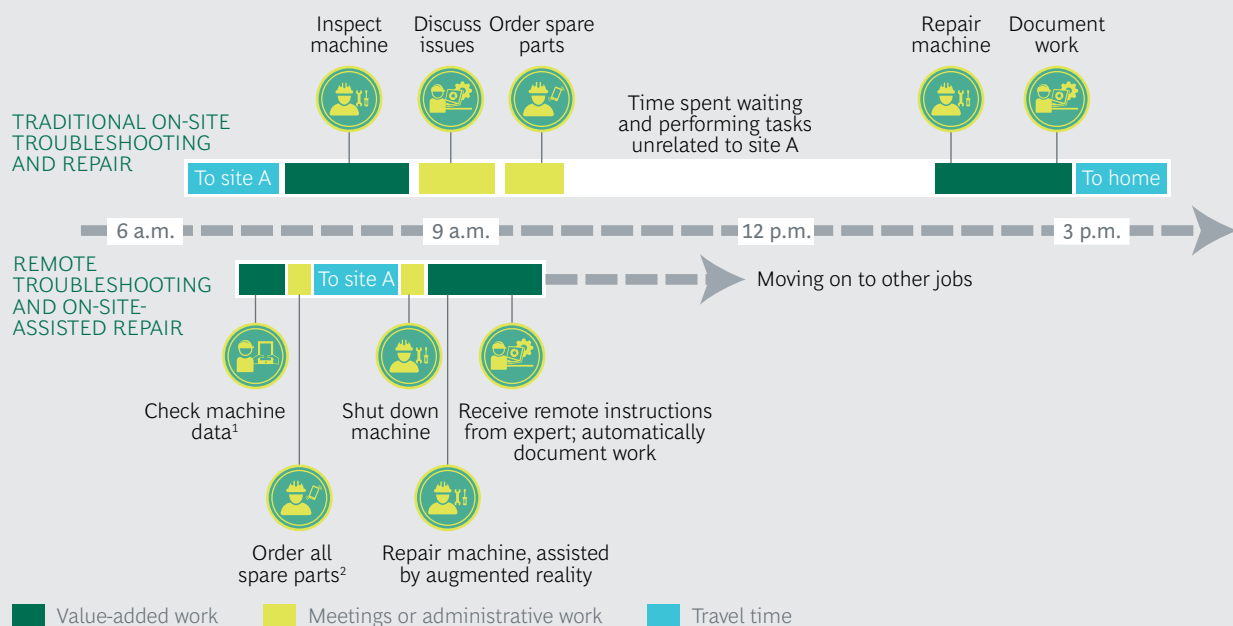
Inspect machine

Discuss issues

Order spare parts

Repair machine

Document work

TRADITIONAL ON-SITE TROUBLESHOOTING AND REPAIR

Time spent waiting and performing tasks unrelated to site A

To site A

To home

6 a.m.

9 a.m.

12 p.m.

3 p.m.

REMOTE TROUBLESHOOTING AND ON-SITE-ASSISTED REPAIR

To site A

Moving on to other jobs

Check machine data$^1$

Shut down machine

Receive remote instructions from expert; automatically document work

Order all spare parts$^2$

Repair machine, assisted by augmented reality

Value-added work

Meetings or administrative work

Travel time